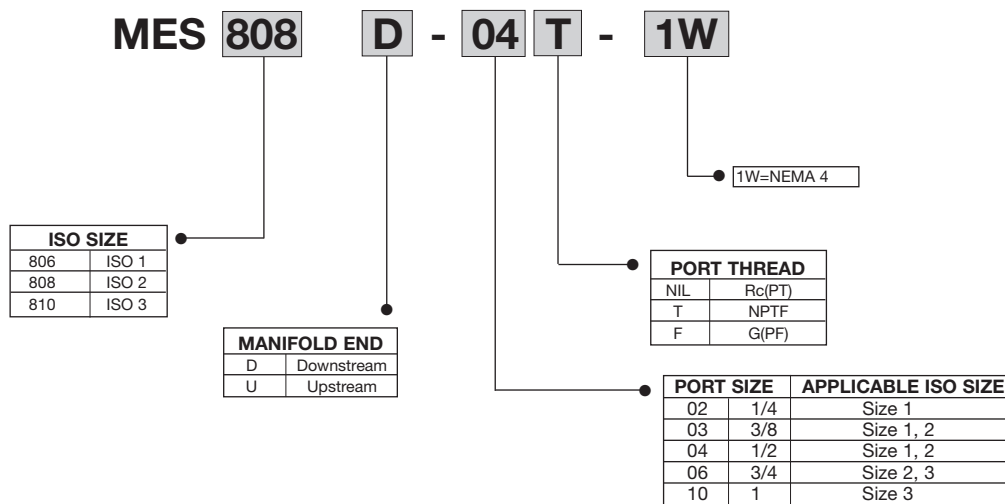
MES 808 D - 04 T - 1W

1W=NEMA 4

| ISO SIZE | |
|---|---|
| 806 | ISO 1 |
| 808 | ISO 2 |
| 810 | ISO 3 |

| PORT THREAD | |
|---|---|
| NIL | Rc(PT) |
| T | NPTF |
| F | G(PF) |

| MANIFOLD END | |
|---|---|
| D | Downstream |
| U | Upstream |

| PORT SIZE | | APPLICABLE ISO SIZE |
|---|---|---|
| 02 | 1/4 | Size 1 |
| 03 | 3/8 | Size 1, 2 |
| 04 | 1/2 | Size 1, 2 |
| 06 | 3/4 | Size 2, 3 |
| 10 | 1 | Size 3 |